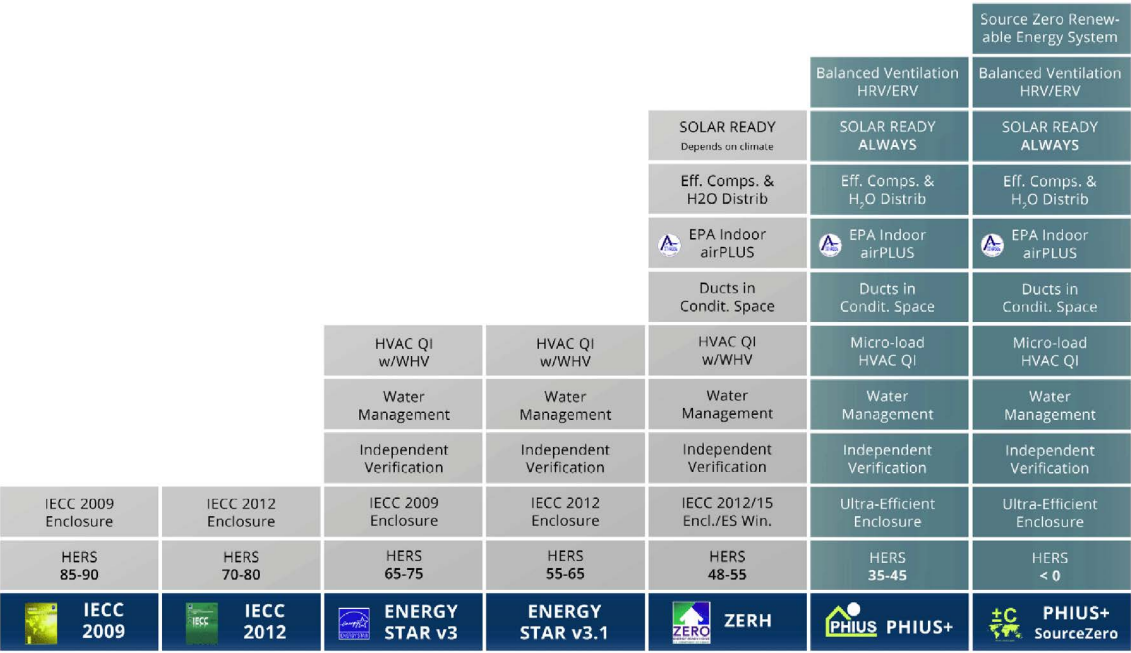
| IECC 2009 | IECC 2012 | ENERGY STAR v3 | ENERGY STAR v3.1 | ZERH | PHIUS+ | PHIUS+ SourceZero |
|---|---|---|---|---|---|---|
| HERS 85-90 | HERS 70-80 | HERS 65-75 | HERS 55-65 | HERS 48-55 | HERS 35-45 | HERS < 0 |
| IECC 2009 Enclosure | IECC 2012 Enclosure | IECC 2009 Enclosure | IECC 2012 Enclosure | IECC 2012/15 Encl./ES Win. | Ultra-Efficient Enclosure | Ultra-Efficient Enclosure |
| | | Independent Verification | Independent Verification | Independent Verification | Independent Verification | Independent Verification |
| | | Water Management | Water Management | Water Management | Water Management | Water Management |
| | | HVAC QI w/WHV | HVAC QI w/WHV | HVAC QI w/WHV | Micro-load HVAC QI | Micro-load HVAC QI |
| | | | | Ducts in Condit. Space | Ducts in Condit. Space | Ducts in Condit. Space |
| | | | | EPA Indoor airPLUS | EPA Indoor airPLUS | EPA Indoor airPLUS |
| | | | | Eff. Comps. & H2O Distrib | Eff. Comps. & $H_2O$ Distrib | Eff. Comps. & $H_2O$ Distrib |
| | | | | SOLAR READY Depends on climate | SOLAR READY ALWAYS | SOLAR READY ALWAYS |
| | | | | | Balanced Ventilation HRV/ERV | Balanced Ventilation HRV/ERV |
| | | | | | | Source Zero Renewable Energy System |

IECC
IECC
ENERGY STAR
ZERO
PHIUS
±C